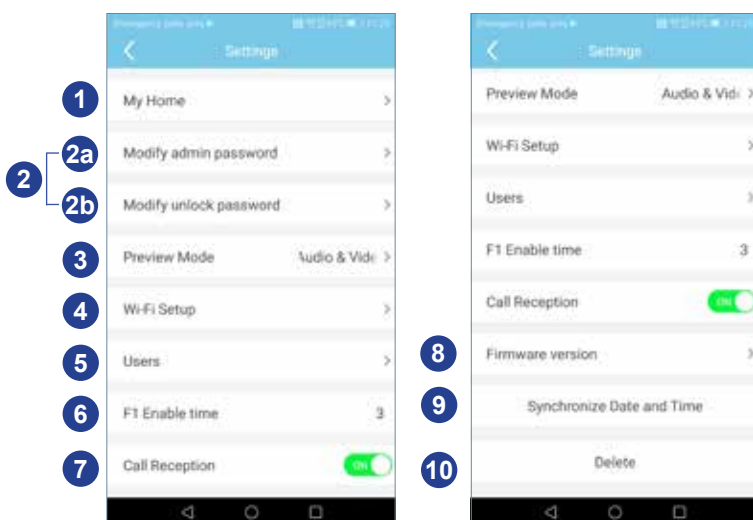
Emergency calls only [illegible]

<

Settings

1 My Home >

2

2a Modify admin password >

2b Modify unlock password >

3 Preview Mode Audio & Vide >

4 Wi-Fi Setup >

5 Users >

6 F1 Enable time 3

7 Call Reception ON

Emergency calls only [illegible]

<

Settings

Preview Mode Audio & Vide >

Wi-Fi Setup >

Users >

F1 Enable time 3

Call Reception ON

8 Firmware version >

9 Synchronize Date and Time

10 Delete